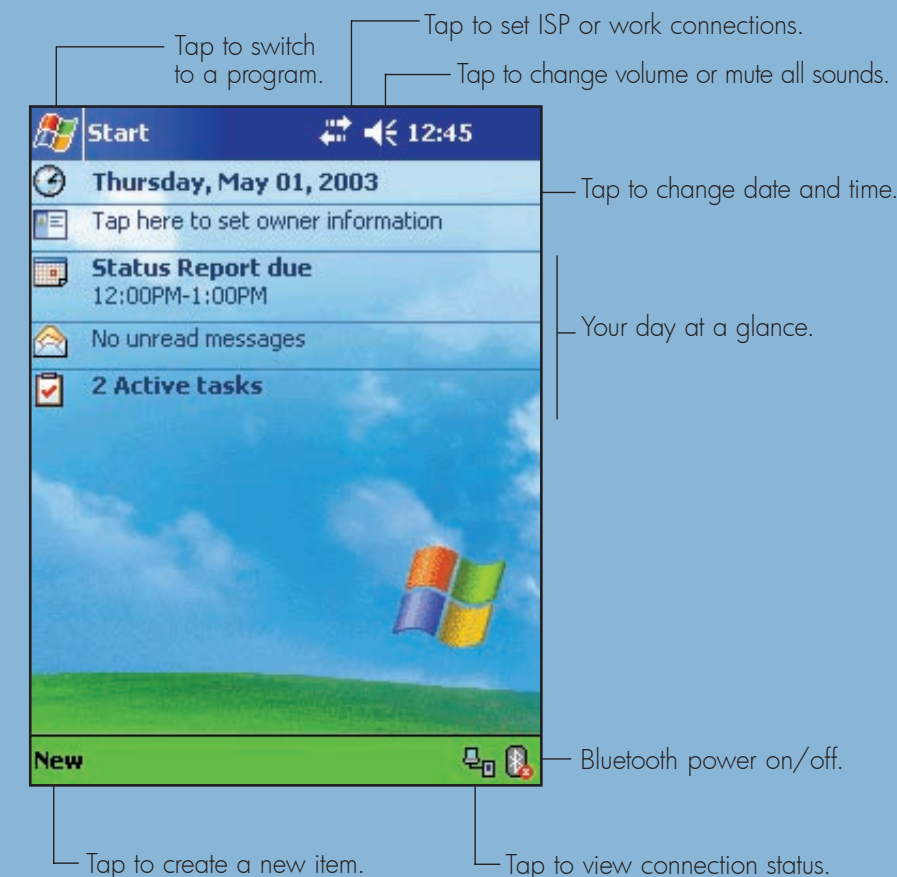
Tap to set ISP or work connections.

Tap to switch to a program.

Tap to change volume or mute all sounds.

Start 12:45

Thursday, May 01, 2003

Tap to change date and time.

Tap here to set owner information

Status Report due
12:00PM-1:00PM

No unread messages

Your day at a glance.

2 Active tasks

New

Bluetooth power on/off.

Tap to create a new item.

Tap to view connection status.